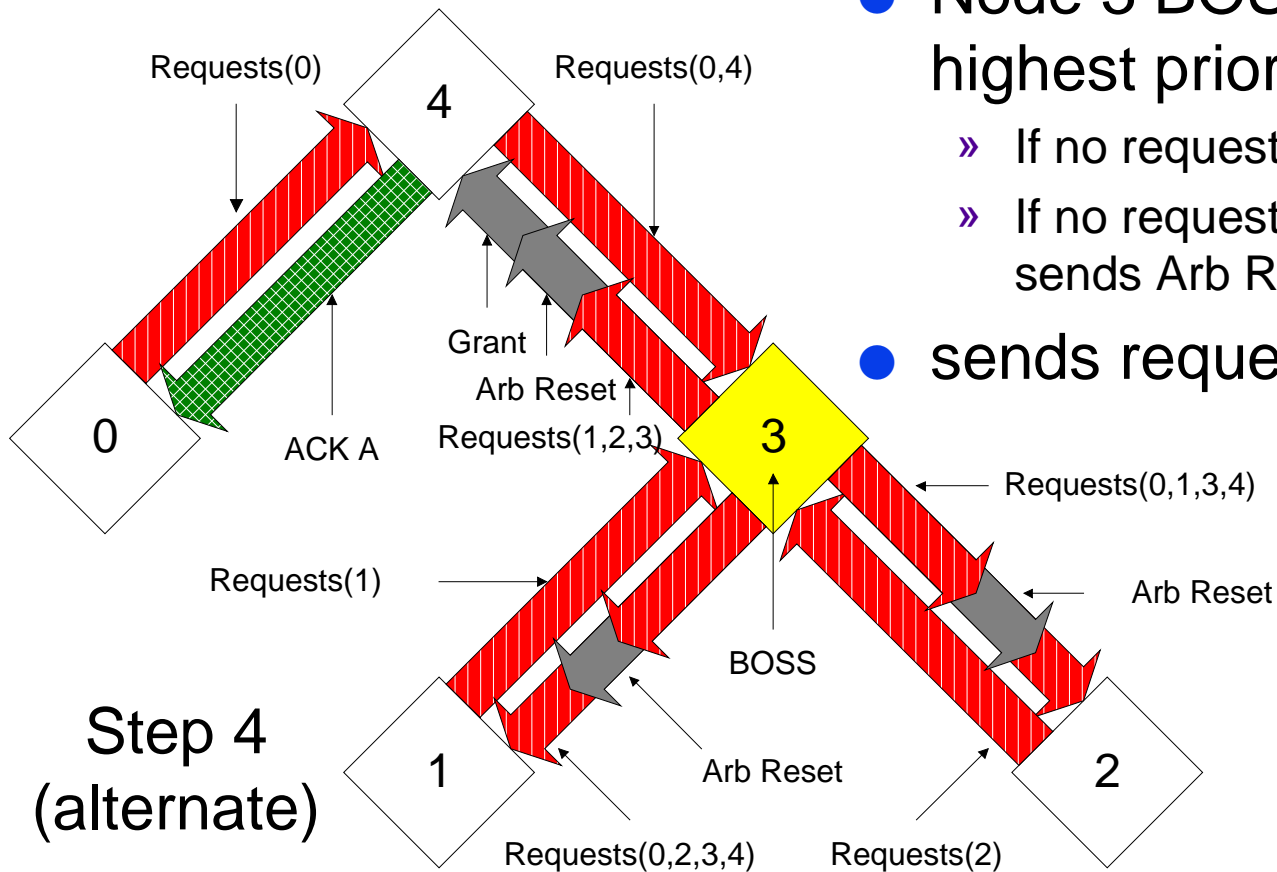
Requests(0)

4

Requests(0,4)

Grant

Arb Reset

Requests(1,2,3)

0

ACK A

3

Requests(0,1,3,4)

Requests(1)

BOSS

Arb Reset

Step 4 (alternate)

1

Arb Reset

2

Requests(0,2,3,4)

Requests(2)

Node 3 BOS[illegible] highest prior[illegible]

» If no request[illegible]

» If no request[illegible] sends Arb R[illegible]

sends reque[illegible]